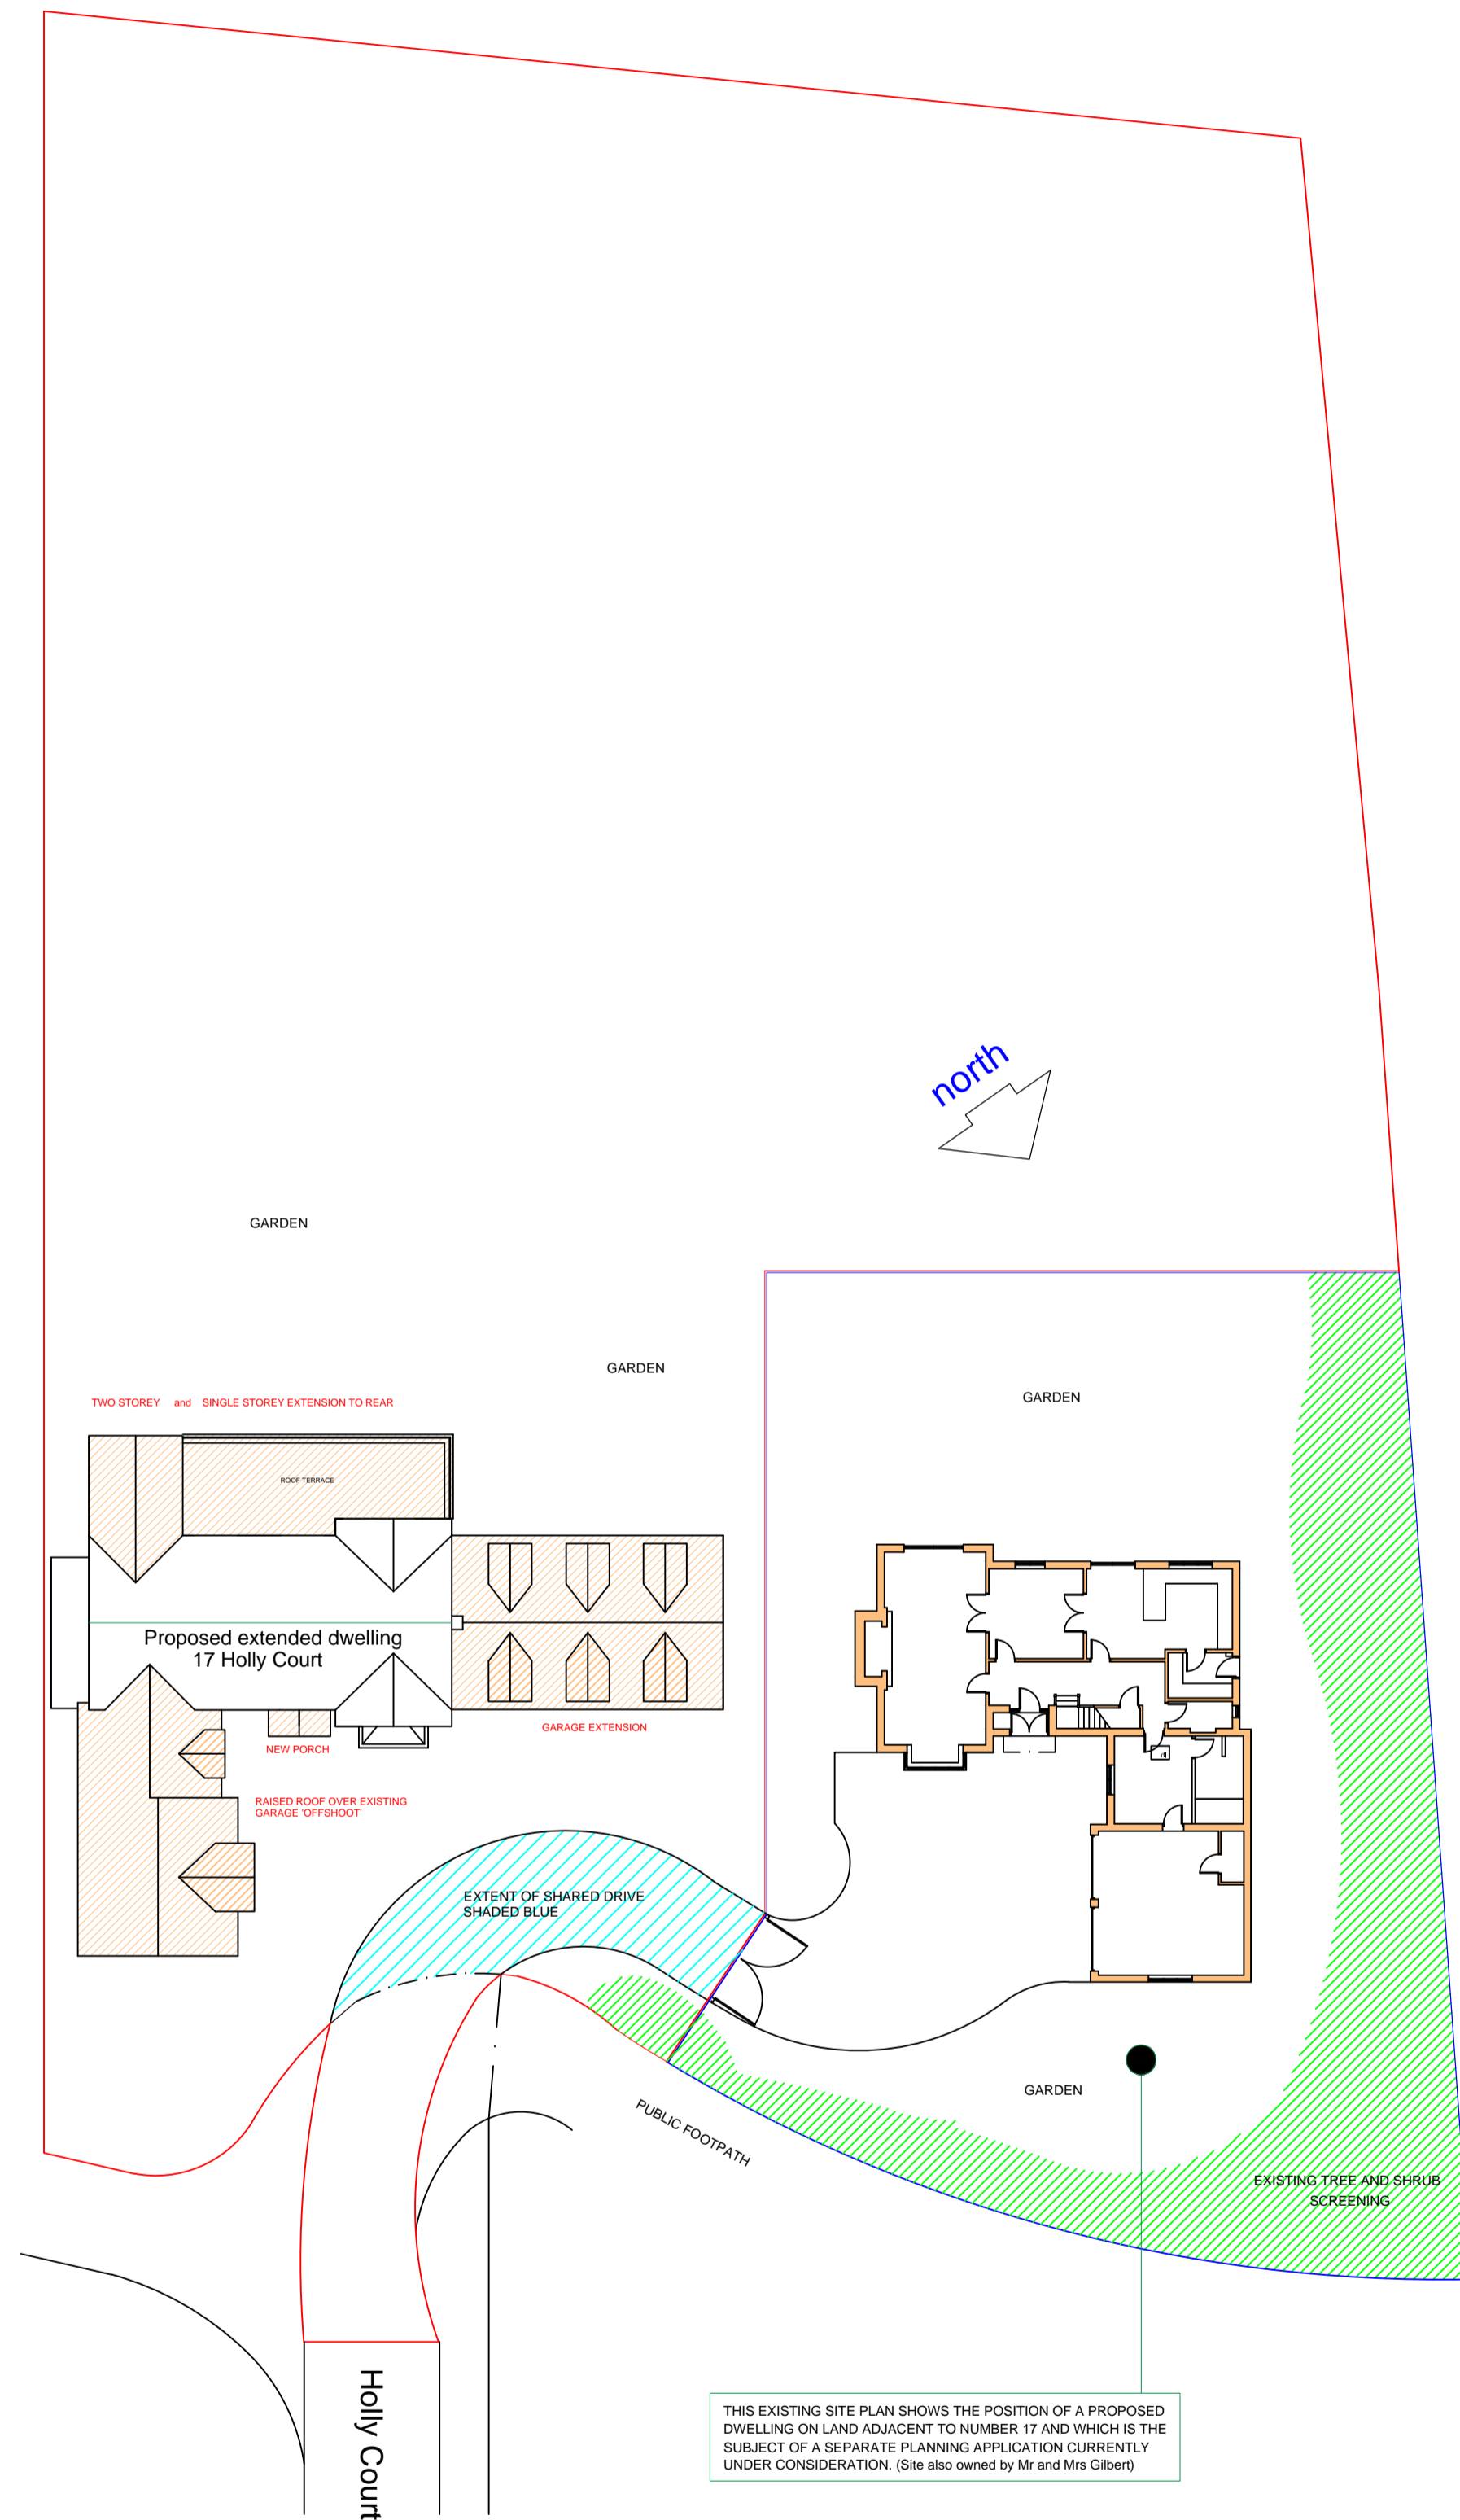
north

GARDEN

GARDEN

GARDEN

TWO STOREY and SINGLE STOREY EXTENSION TO REAR

ROOF TERRACE

Proposed extended dwelling
17 Holly Court

NEW PORCH

GARAGE EXTENSION

RAISED ROOF OVER EXISTING GARAGE 'OFFSHOOT'

EXTENT OF SHARED DRIVE SHADED BLUE

GARDEN

PUBLIC FOOTPATH

EXISTING TREE AND SHRUB SCREENING

Holly Court

THIS EXISTING SITE PLAN SHOWS THE POSITION OF A PROPOSED DWELLING ON LAND ADJACENT TO NUMBER 17 AND WHICH IS THE SUBJECT OF A SEPARATE PLANNING APPLICATION CURRENTLY UNDER CONSIDERATION. (Site also owned by Mr and Mrs Gilbert)